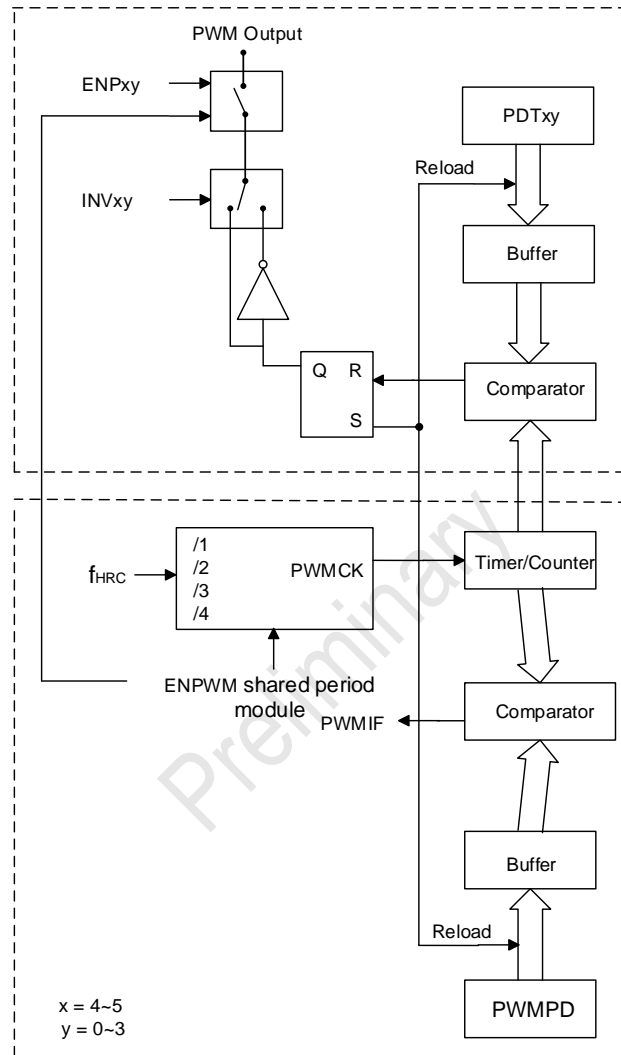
PWM Output

ENPxy

PDTxy

Reload

INVxy

Buffer

Q R

Comparator

S

/1
/2
/3
/4

$f_{HRC}$

PWMCK

Timer/Counter

ENPWM shared period module

PWMIF

Comparator

Buffer

Reload

PWMPD

x = 4~5
y = 0~3

Preliminary